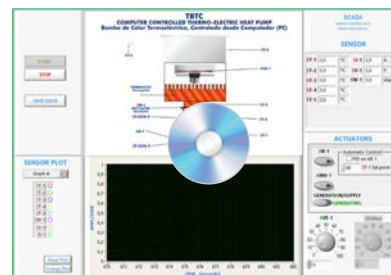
TBTC
COMPUTER CONTROLLED THERMO-ELECTRIC HEAT PUMP
Bomba de Calor Termoeléctrica, Controlada desde Computador (PC)

START
STOP
SAVE DATA

SENSOR PLOT
Graph A

SCADA

SENSOR
ST-1
ST-2
ST-3
ST-4
ST-5

ACTUATORS
AR-1
AAW-1
GENERATION/SUPPLY
GENERATING

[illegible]